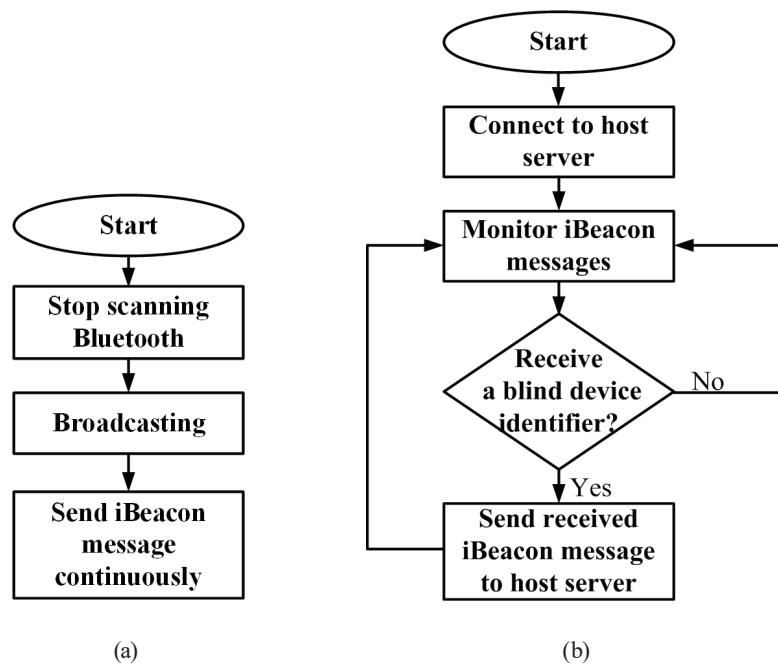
Start

Stop scanning Bluetooth

Broadcasting

Send iBeacon message continuously

(a)

Start

Connect to host server

Monitor iBeacon messages

Receive a blind device identifier?

No

Yes

Send received iBeacon message to host server

(b)